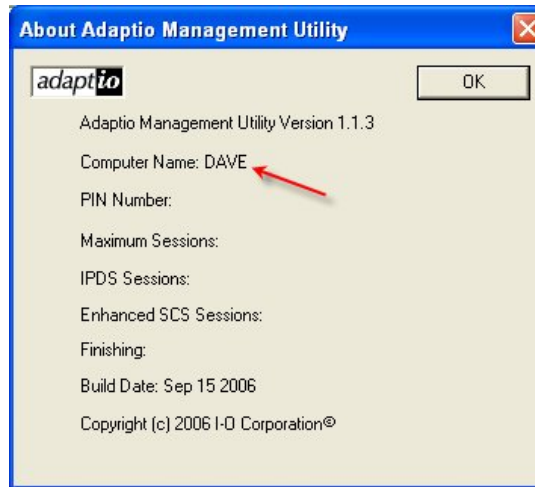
About Adaptio Management Utility

adaptio

OK

Adaptio Management Utility Version 1.1.3

Computer Name: DAVE

PIN Number:

Maximum Sessions:

IPDS Sessions:

Enhanced SCS Sessions:

Finishing:

Build Date: Sep 15 2006

Copyright (c) 2006 I-O Corporation©